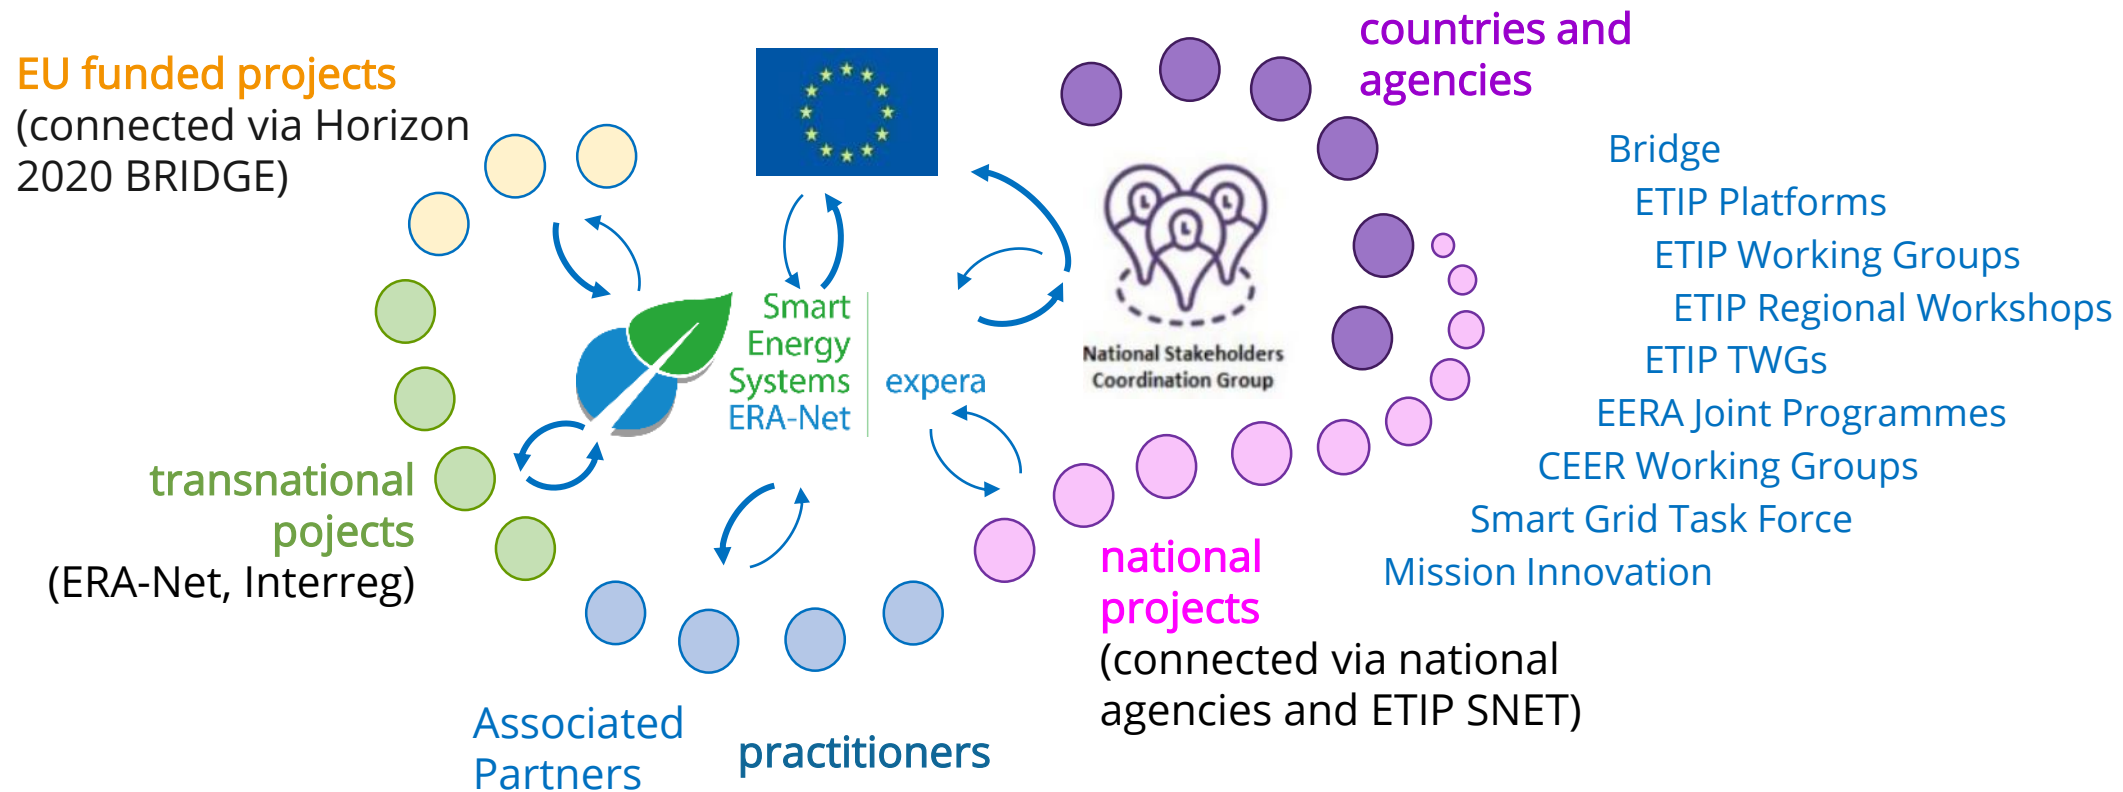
EU funded projects
(connected via Horizon 2020 BRIDGE)

countries and agencies

Bridge
ETIP Platforms
ETIP Working Groups
ETIP Regional Workshops
ETIP TWGs
EERA Joint Programmes
CEER Working Groups
Smart Grid Task Force
Mission Innovation

Smart Energy Systems ERA-Net

expera

National Stakeholders Coordination Group

transnational pojects
(ERA-Net, Interreg)

national projects
(connected via national agencies and ETIP SNET)

Associated Partners

practitioners